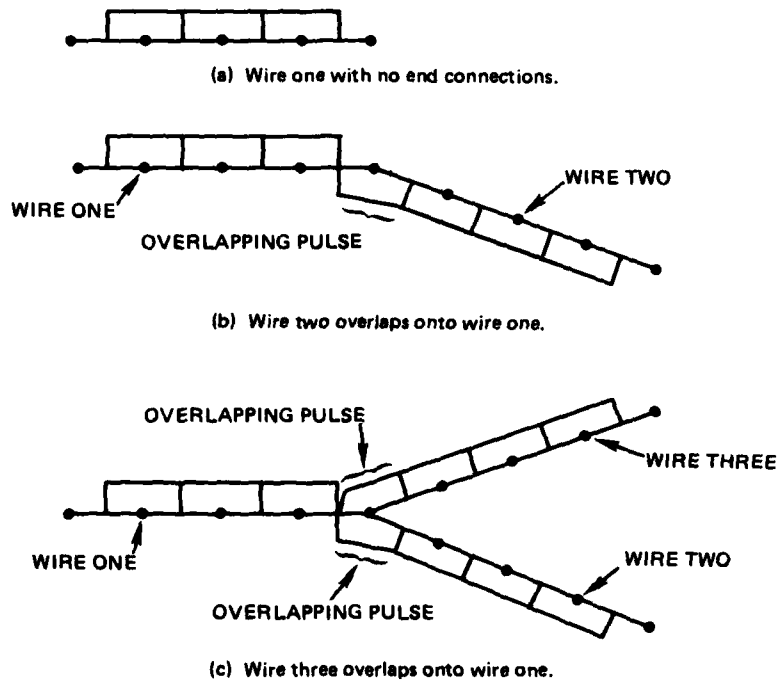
(a) Wire one with no end connections.

WIRE ONE

OVERLAPPING PULSE

WIRE TWO

(b) Wire two overlaps onto wire one.

OVERLAPPING PULSE

WIRE THREE

WIRE ONE

WIRE TWO

OVERLAPPING PULSE

(c) Wire three overlaps onto wire one.